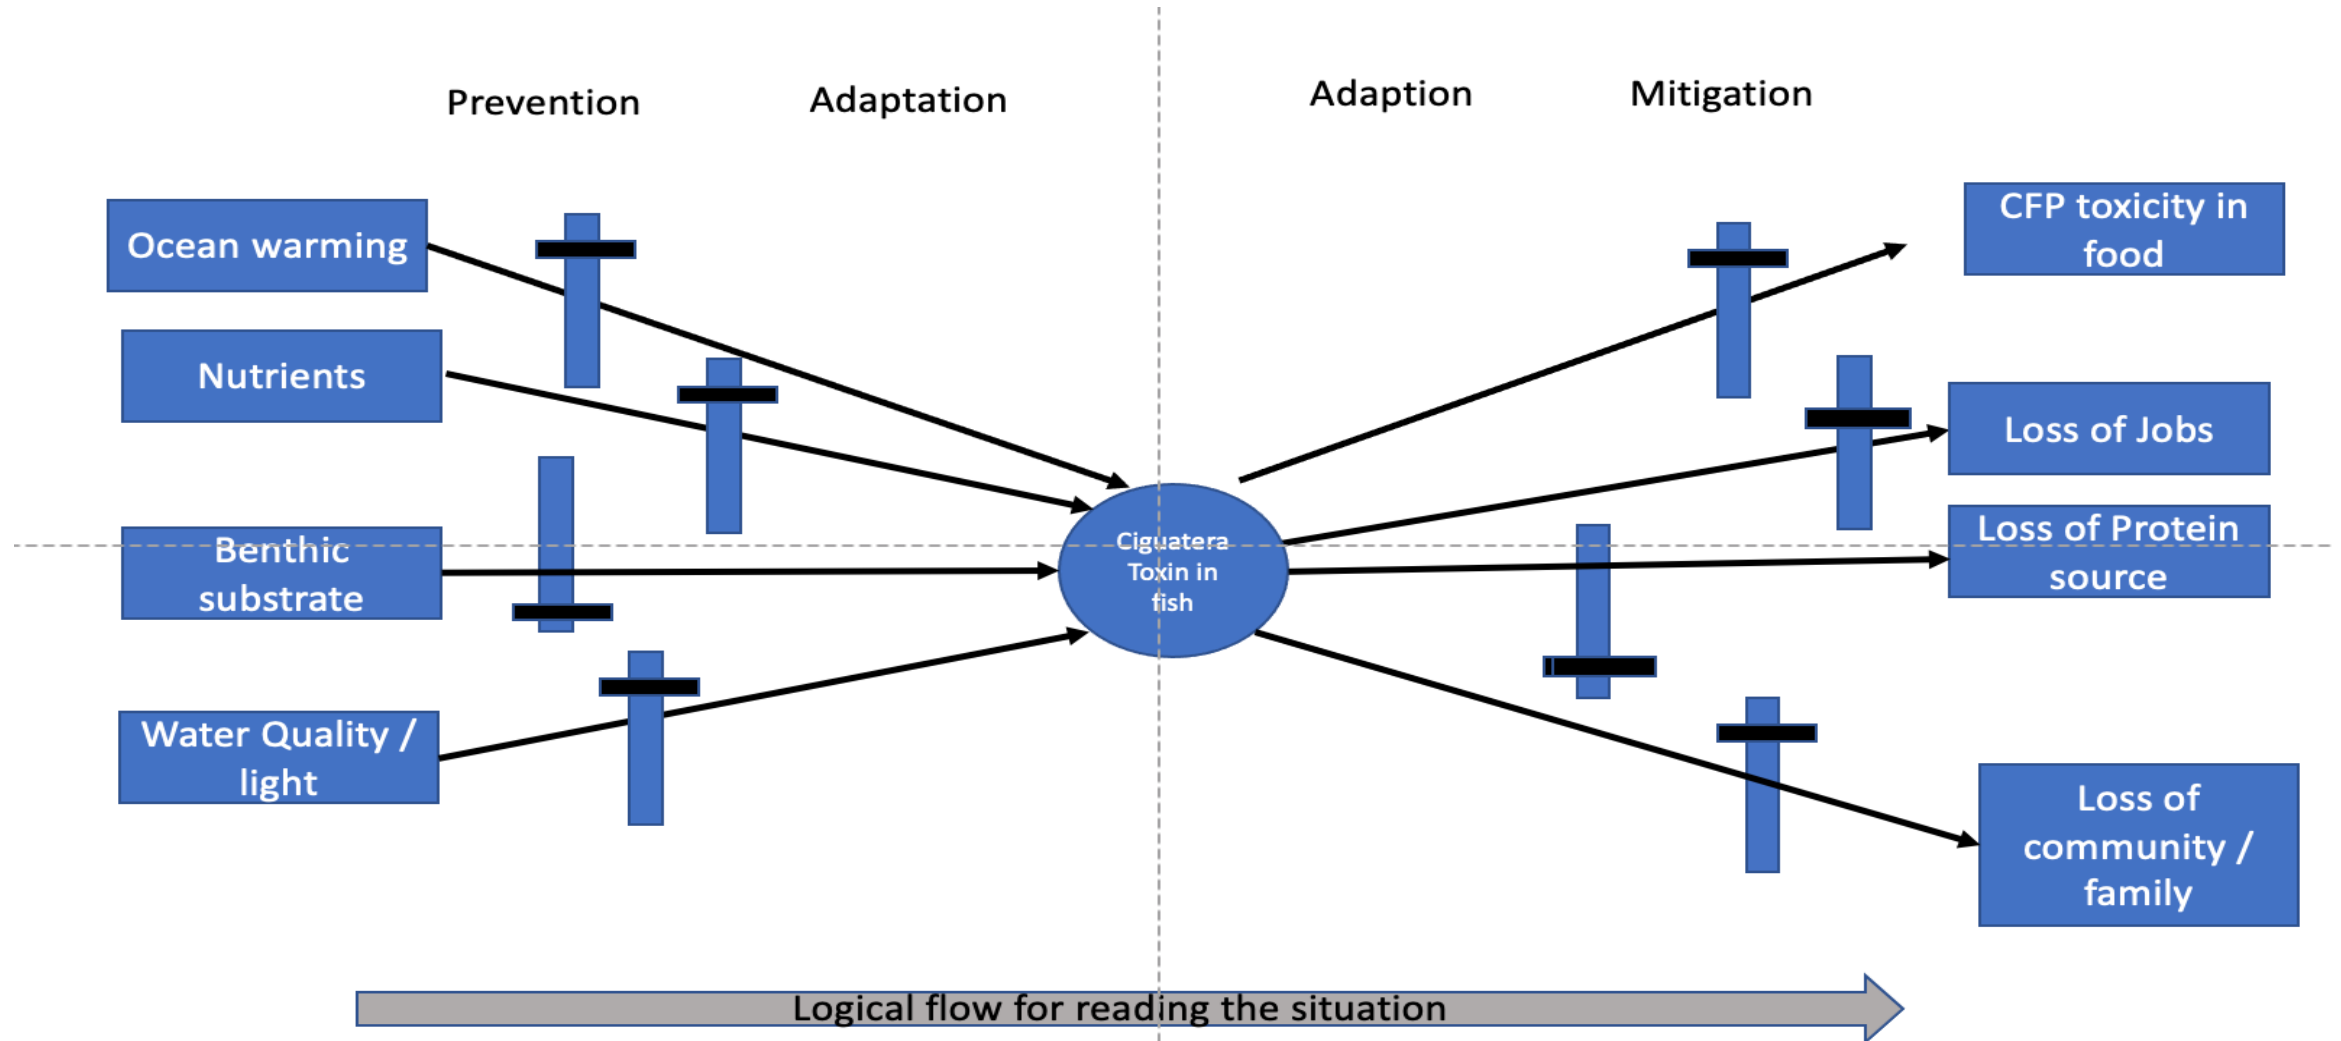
Prevention

Adaptation

Adaption

Mitigation

Ocean warming

Nutrients

Benthic substrate

Water Quality / light

Ciguatera Toxin in fish

CFP toxicity in food

Loss of Jobs

Loss of Protein source

Loss of community / family

Logical flow for reading the situation